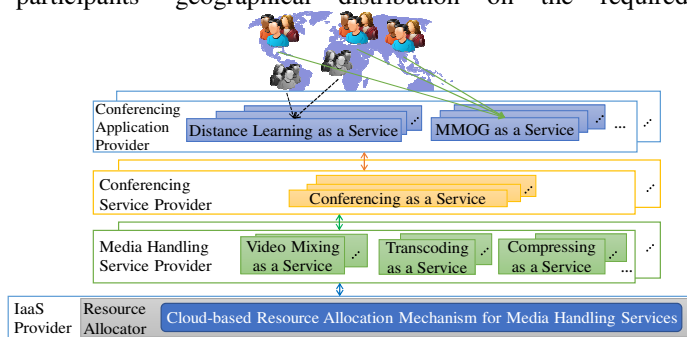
participants geographical distribution on the required

Conferencing Application Provider

Distance Learning as a Service

MMOG as a Service

...

Conferencing Service Provider

Conferencing as a Service

Media Handling Service Provider

Video Mixing as a Service

Transcoding as a Service

Compressing as a Service

...

IaaS Provider

Resource Allocator

Cloud-based Resource Allocation Mechanism for Media Handling Services